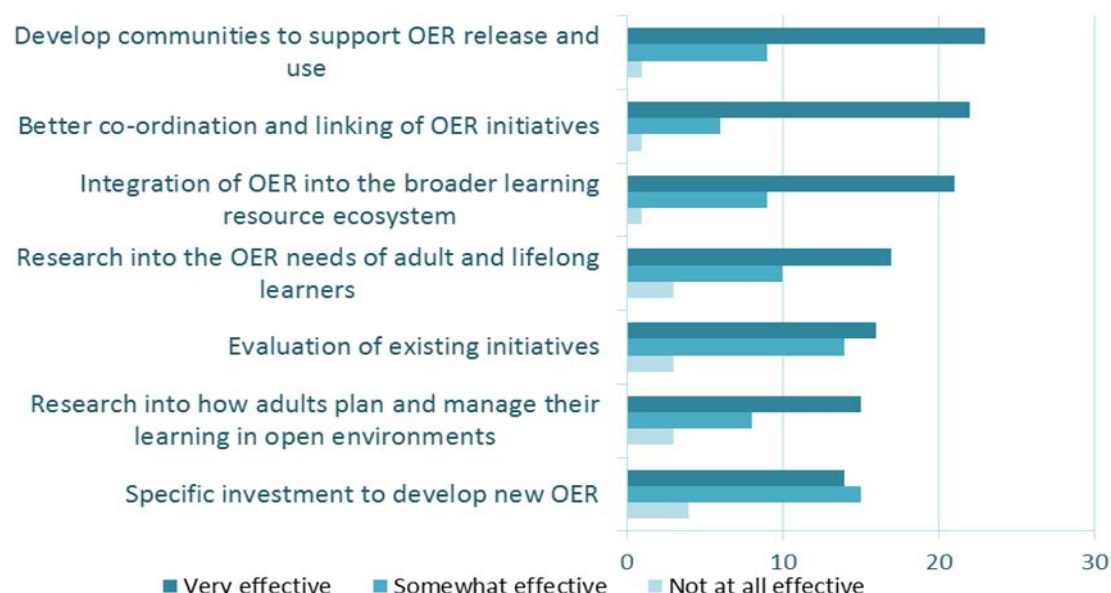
Develop communities to support OER release and use

Better co-ordination and linking of OER initiatives

Integration of OER into the broader learning resource ecosystem

Research into the OER needs of adult and lifelong learners

Evaluation of existing initiatives

Research into how adults plan and manage their learning in open environments

Specific investment to develop new OER

0
10
20
30

Very effective
Somewhat effective
Not at all effective